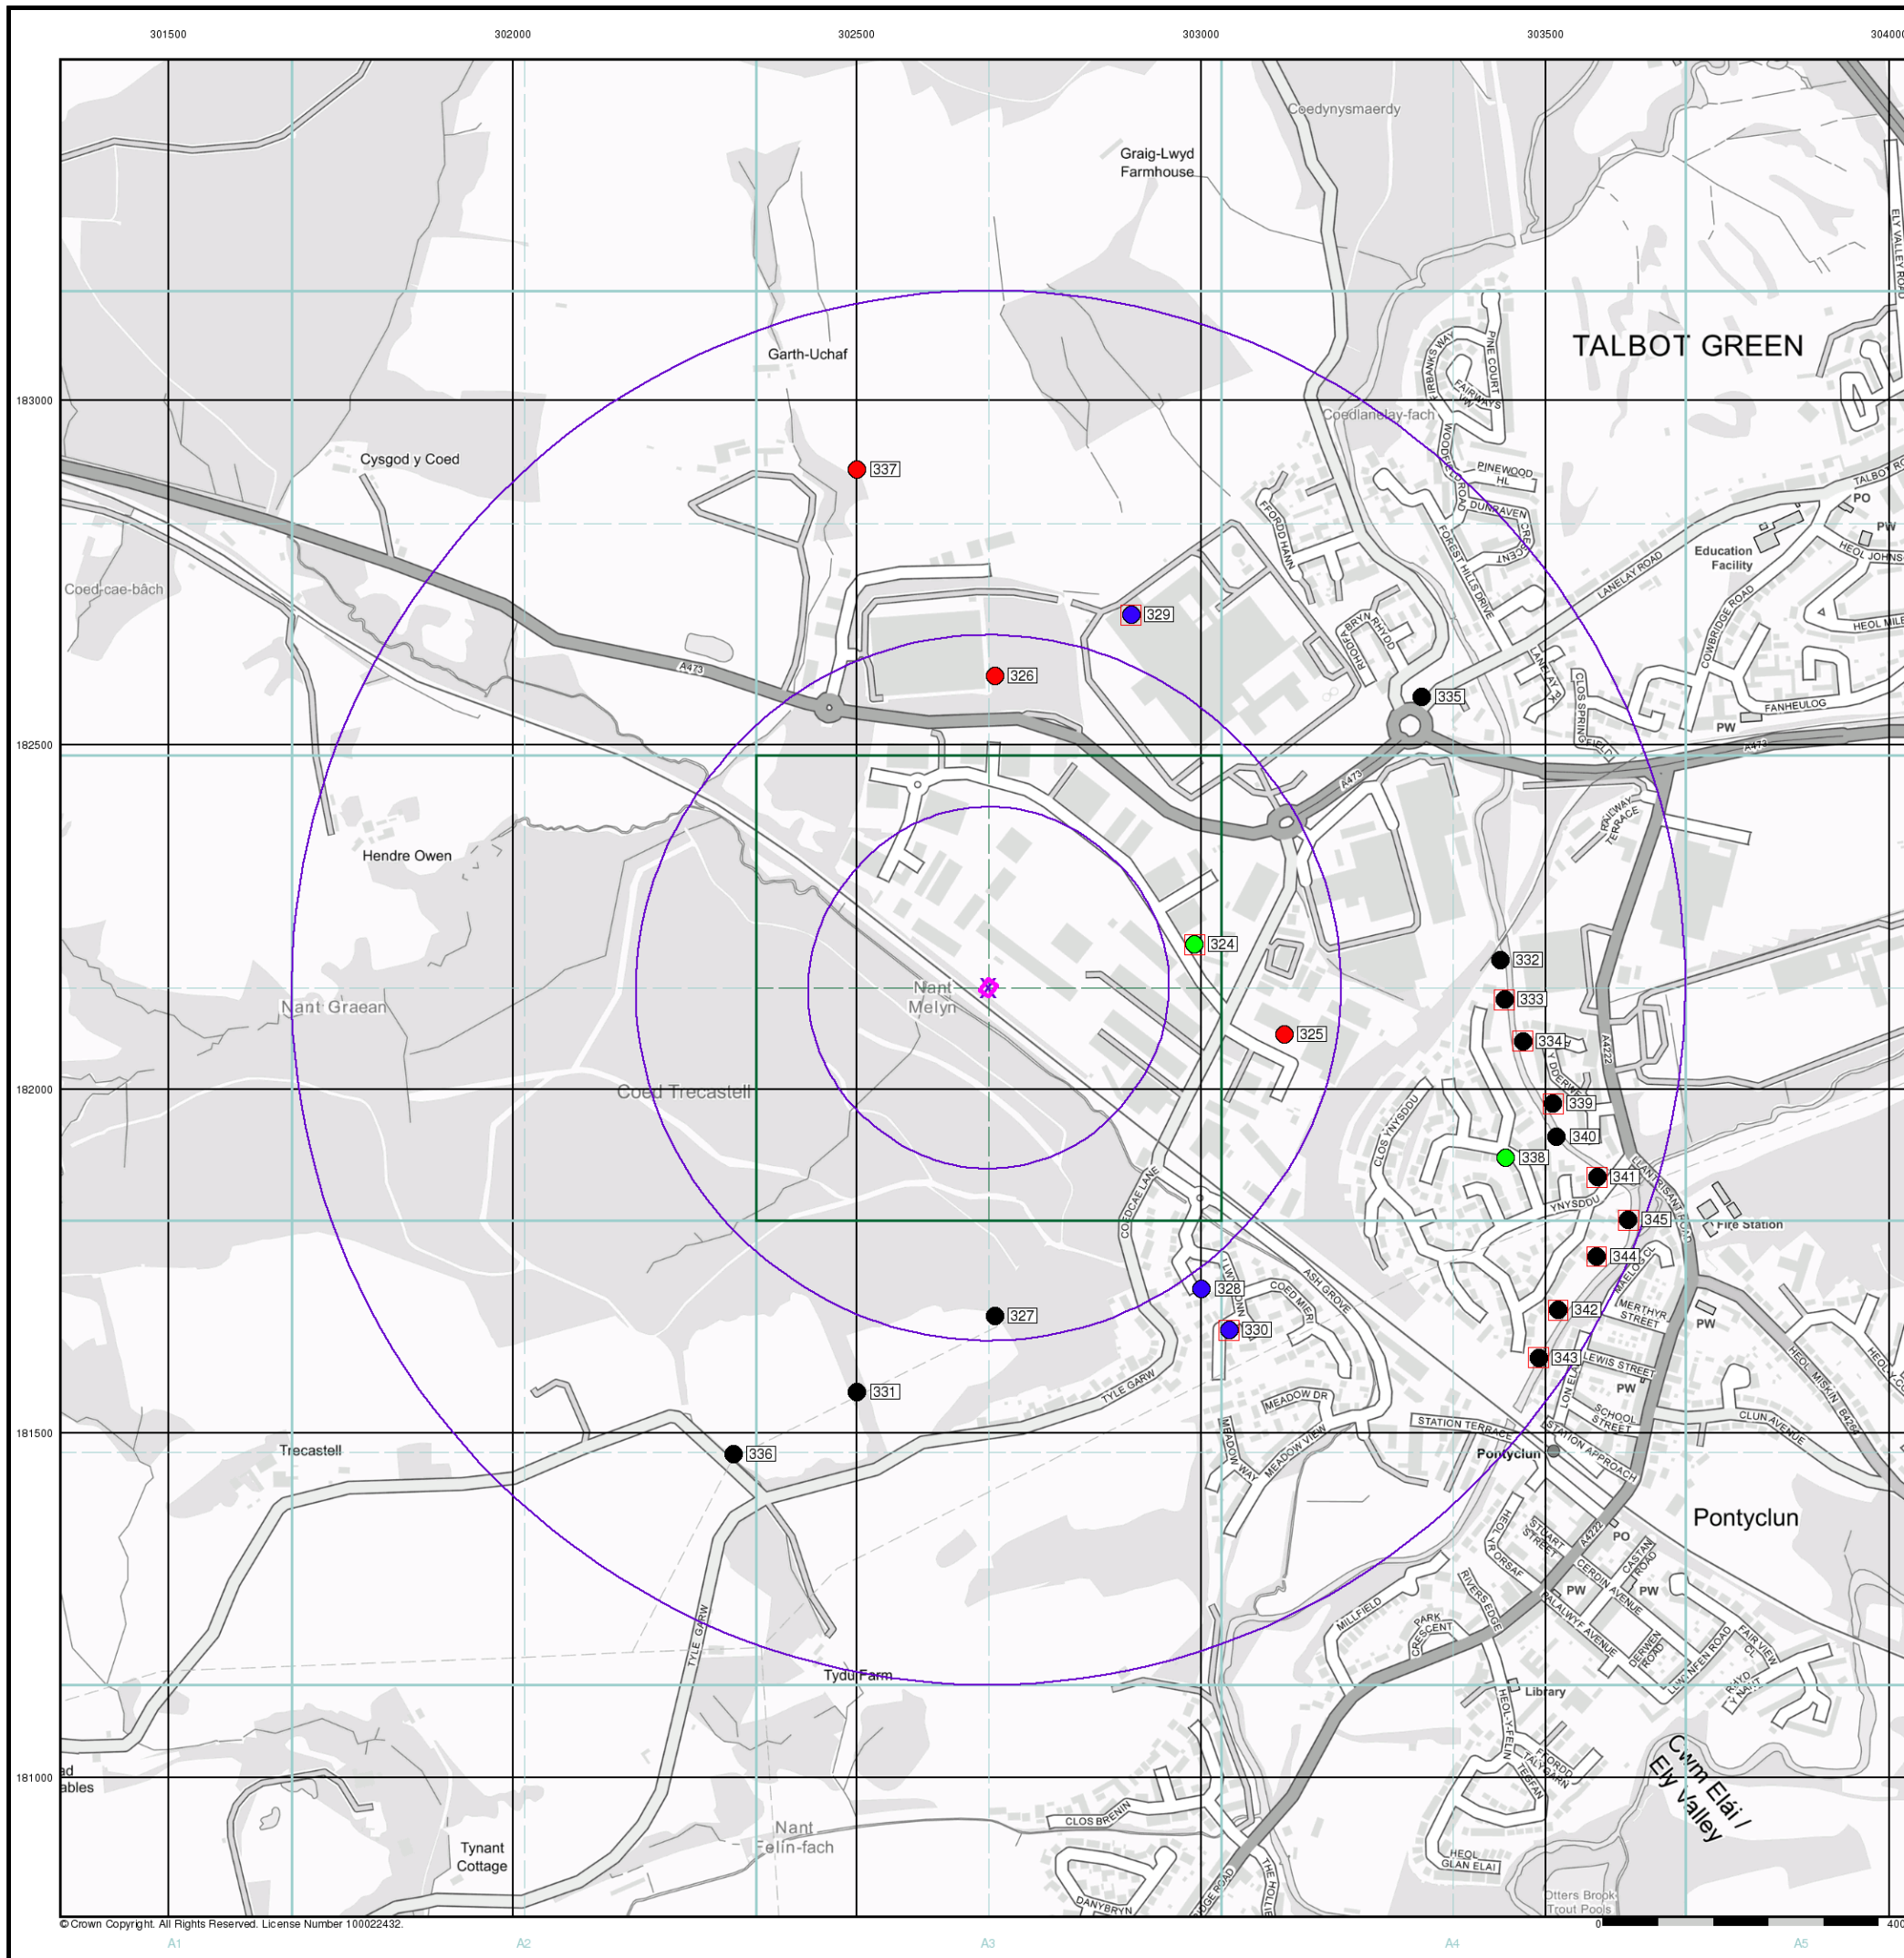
301500 302000 302500 303000 303500 304000

Coedynysmaerdy
Graig-Lwyd Farmhouse
ELY VALLEY ROAD
TALBOT GREEN
Garth-Uchaf
183000
FAIRBANKS WAY
PINE COURT
FAIRWAYS VW
Coedlanelay-fach
WOODFIELD ROAD
PINEWOOD HL
DUNRAVEN CRESCENT
TALBOT RD
PO
PW
Cysgod y Coed
337
FFORDD HAINN
FOREST HILLS DRIVE
LANELAY ROAD
Education Facility
HEOL JOHNS
Coed-cae-bâch
329
RHODFA BRYN RHYDD
COWBRIDGE ROAD
HEOL MILES
A473
326
335
LANELAY PK
CLOS SPRINGFIELD
FANHEULOG
PW
182500
A473
A473
RAILWAY TERRACE
Hendre Owen
324
332
Nant Graean
Nant Melyn
333
325
334
A4222
Y DDERWEN
182000
Coed Trecastell
339
CLOS YNYSDDU
340
338
341
LLANTRISANT ROAD
YNYSDDU
345
Fire Station
COEDCAE LANE
344
MAELOG CL
LLWYNN
328
COED MIERI
ASH GROVE
327
330
342
MERTHYR STREET
PW
343
LEWIS STREET
TYLE GARW
HEOL MISKIN B4264
331
MEADOW DR
PW
HEOL
LON ELA
SCHOOL STREET
CLUN AVENUE
181500
Trecastell
336
STATION TERRACE
MEADOW WAY
MEADOW VIEW
Pontyclun
STATION APPROACH
Pontyclun
HEOL Y ORSAF
STUART STREET
A4222
PO
CASTAN ROAD
CERDIN AVENUE
PW
PW
MILLFIELD
PARK CRESCENT
RIVERS EDGE
BALALWYF AVENUE
DERWEN ROAD
LLWYNFEN ROAD
FAIR VIEW CL
TYLE GARW
Tydu Farm
Library
RHYD Y NANT
HEOL Y FELIN
FFORDD TALYGARN
TESFAN
Cwm Elái / Ely Valley
181000
ad
ables
Nant Felin-fach
Tynant Cottage
CLOS BRENIN
HEOL GLAN ELAI
DANYBRYN
BRIDGE ROAD
THE HOLLIES
Otters Brook Trout Pools
© Crown Copyright. All Rights Reserved. License Number 100022432.
0
400
A1 A2 A3 A4 A5